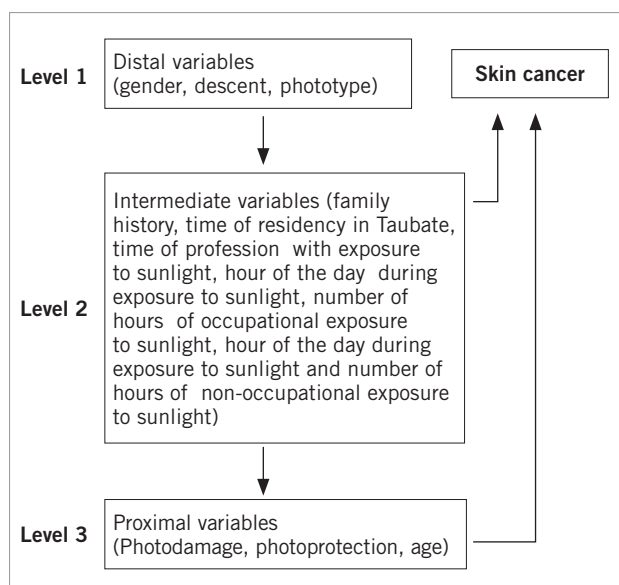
Level 1

Distal variables (gender, descent, phototype)

Skin cancer

Level 2

Intermediate variables (family history, time of residency in Taubate, time of profession with exposure to sunlight, hour of the day during exposure to sunlight, number of hours of occupational exposure to sunlight, hour of the day during exposure to sunlight and number of hours of non-occupational exposure to sunlight)

Level 3

Proximal variables (Photodamage, photoprotection, age)